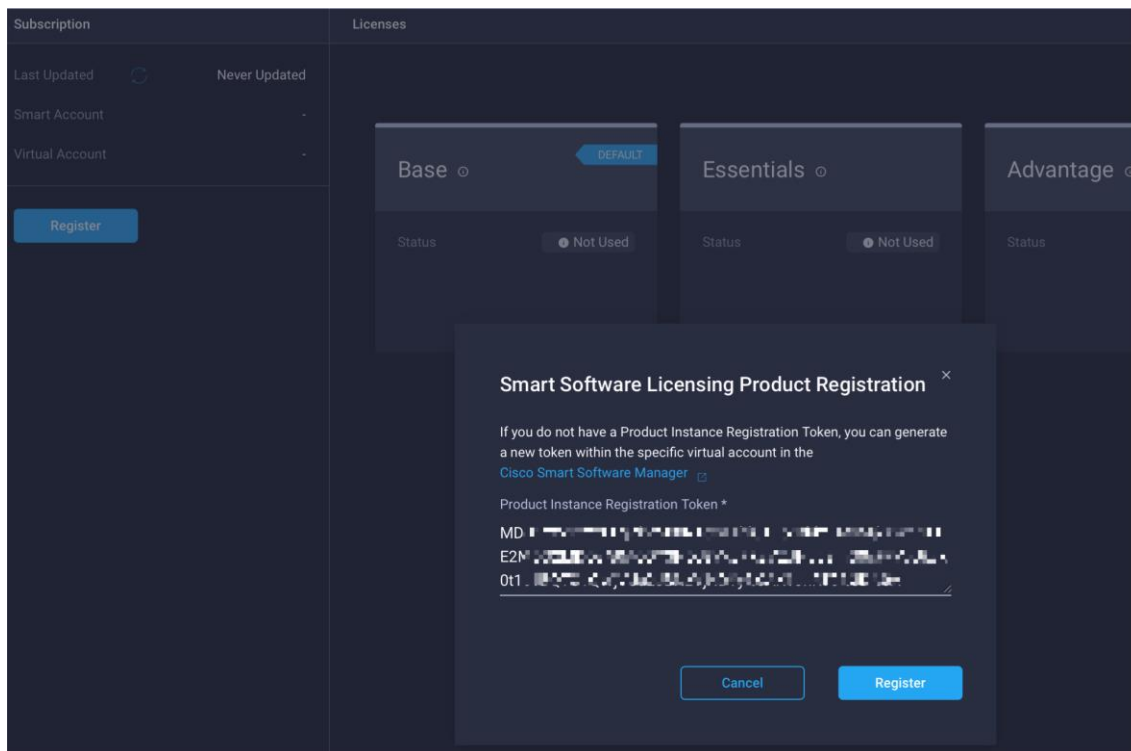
Subscription

Last Updated Never Updated

Smart Account -

Virtual Account -

Register

Licenses

Base

DEFAULT

Status Not Used

Essentials

Status Not Used

Advantage

Status

Smart Software Licensing Product Registration

×

If you do not have a Product Instance Registration Token, you can generate a new token within the specific virtual account in the Cisco Smart Software Manager

Product Instance Registration Token *

MD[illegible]
E2M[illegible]
0t1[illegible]

Cancel

Register